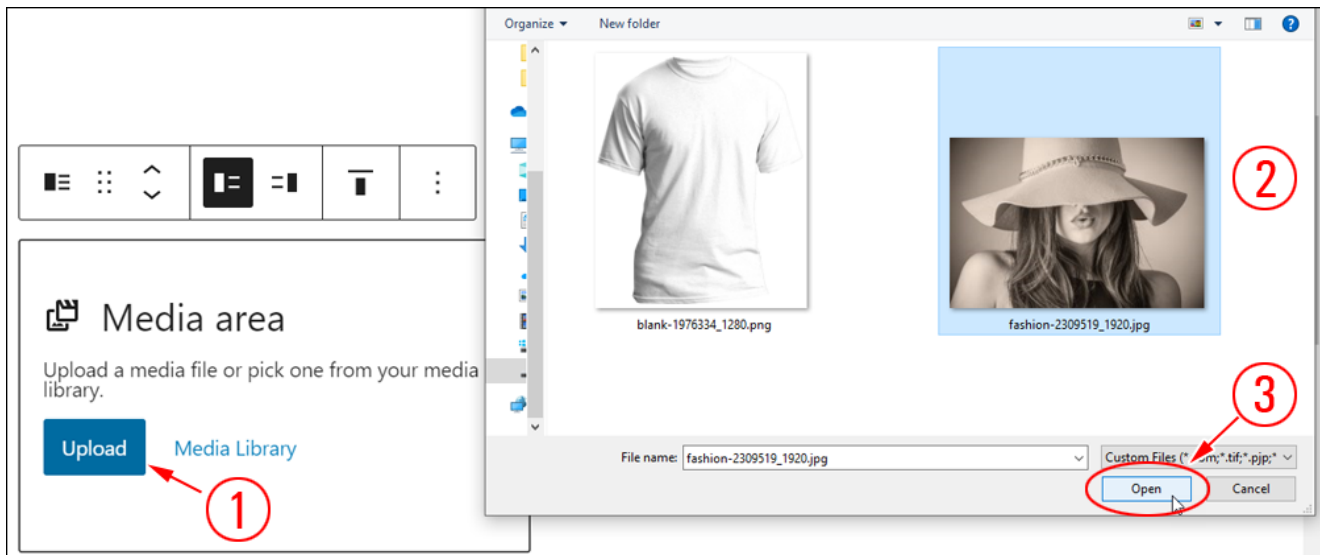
Organize ▾ New folder

blank-1976334_1280.png

fashion-2309519_1920.jpg

②

Media area

Upload a media file or pick one from your media library.

Upload Media Library

①

③

File name: fashion-2309519_1920.jpg

Custom Files (*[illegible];*.tif;*.pjp;*

Open Cancel